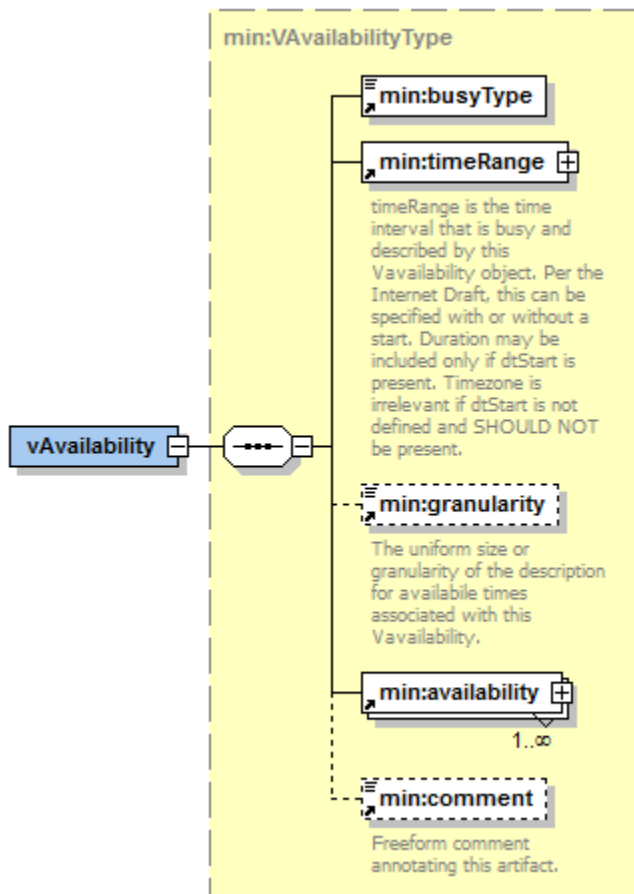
min:VAvailabilityType

vAvailability

min:busyType

min:timeRange

timeRange is the time interval that is busy and described by this Vavailability object. Per the Internet Draft, this can be specified with or without a start. Duration may be included only if dtStart is present. Timezone is irrelevant if dtStart is not defined and SHOULD NOT be present.

min:granularity

The uniform size or granularity of the description for availabile times associated with this Vavailability.

min:availability

1..∞

min:comment

Freeform comment annotating this artifact.